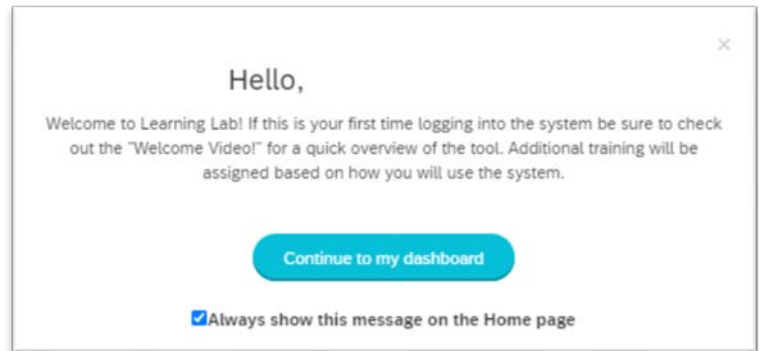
×

Hello,

Welcome to Learning Lab! If this is your first time logging into the system be sure to check out the "Welcome Video!" for a quick overview of the tool. Additional training will be assigned based on how you will use the system.

Continue to my dashboard

Always show this message on the Home page